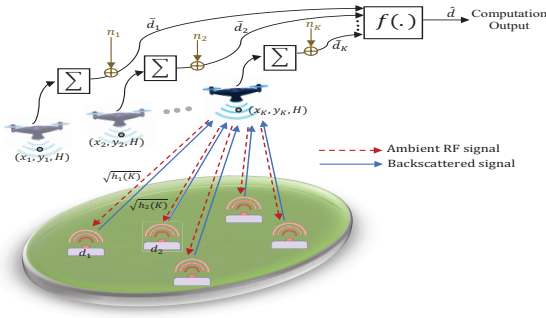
$\bar{d}_1$

$\bar{d}_2$

$\bar{d}_K$

$f(.)$

$\hat{d}$

Computation Output

$n_1$

$n_2$

$n_K$

$\sum$

$\sum$

$\sum$

$(x_1, y_1, H)$

$(x_2, y_2, H)$

$(x_K, y_K, H)$

Ambient RF signal

Backscattered signal

$\sqrt{h_1(K)}$

$\sqrt{h_2(K)}$

$d_1$

$d_2$